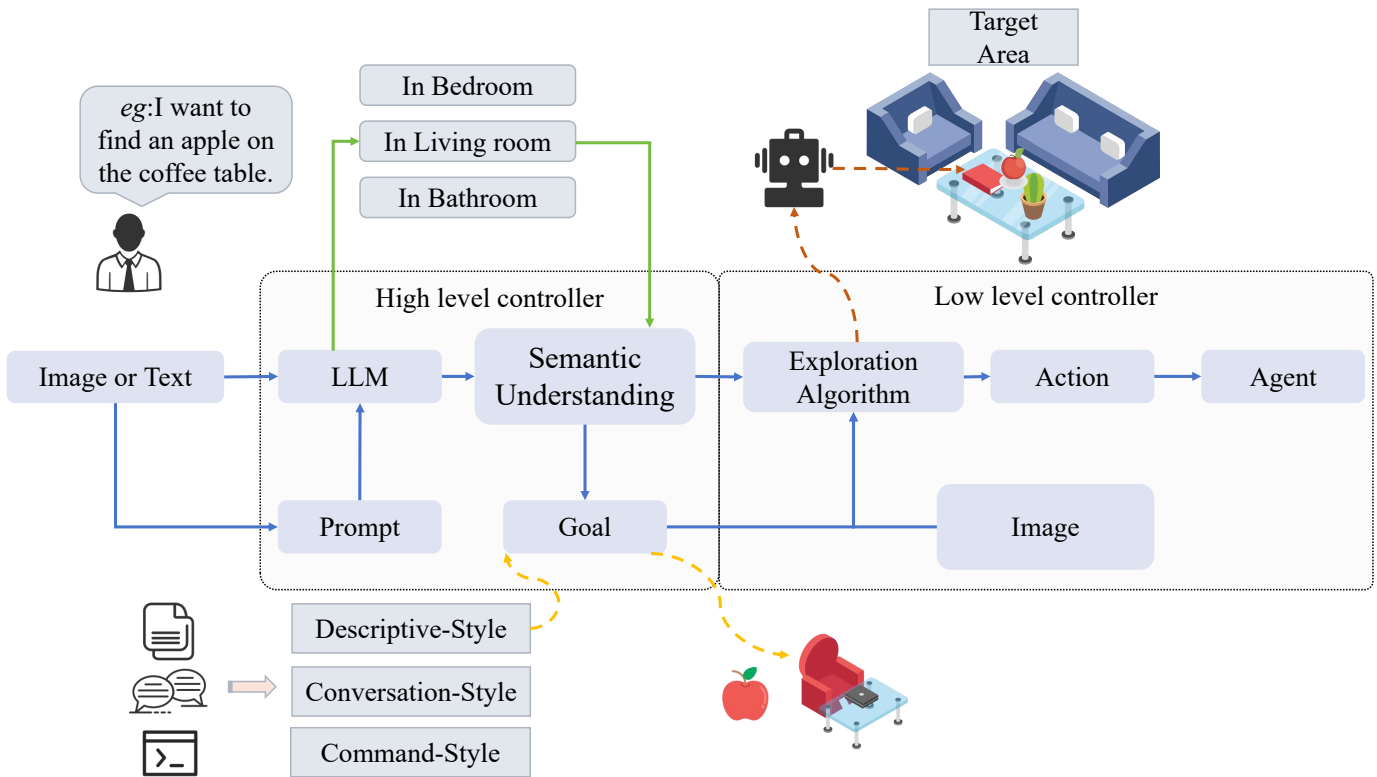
Target Area

In Bedroom

In Living room

In Bathroom

eg:I want to find an apple on the coffee table.

High level controller

Low level controller

Image or Text

LLM

Semantic Understanding

Exploration Algorithm

Action

Agent

Prompt

Goal

Image

Descriptive-Style

Conversation-Style

Command-Style